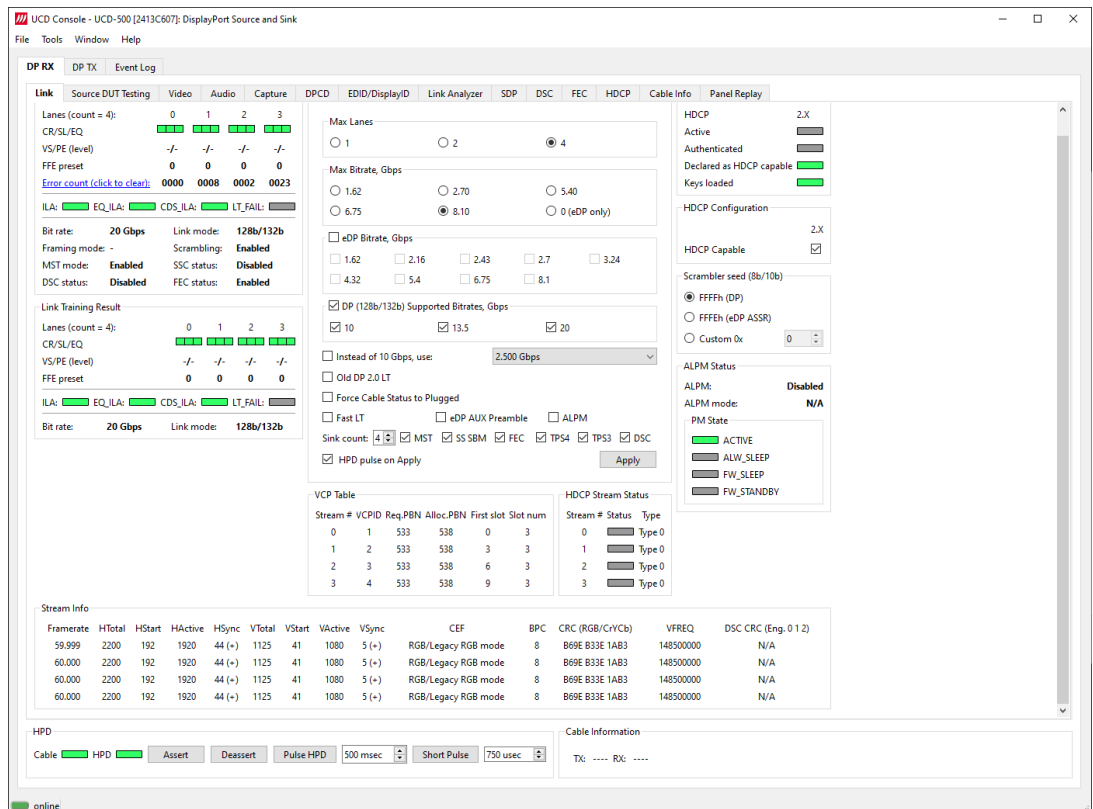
UCD Console - UCD-500 [2413C607]: DisplayPort Source and Sink

File Tools Window Help

DP RX DP TX Event Log

Link Source DUT Testing Video Audio Capture DPCD EDID/DisplayID Link Analyzer SDP DSC FEC HDCP Cable Info Panel Replay

Lanes (count = 4): 0 1 2 3
CR/SL/EQ
VS/PE (level) -/- -/- -/- -/-
FFE preset 0 0 0 0
Error count (click to clear): 0000 0008 0002 0023

ILA: EQ_ILA: CDS_ILA: LT_FAIL:

Bit rate: 20 Gbps Link mode: 128b/132b
Framing mode: - Scrambling: Enabled
MST mode: Enabled SSC status: Disabled
DSC status: Disabled FEC status: Enabled

Link Training Result
Lanes (count = 4): 0 1 2 3
CR/SL/EQ
VS/PE (level) -/- -/- -/- -/-
FFE preset 0 0 0 0

ILA: EQ_ILA: CDS_ILA: LT_FAIL:

Bit rate: 20 Gbps Link mode: 128b/132b

Max Lanes
1 2 4

Max Bitrate, Gbps
1.62 2.70 5.40
6.75 8.10 0 (eDP only)

eDP Bitrate, Gbps
1.62 2.16 2.43 2.7 3.24
4.32 5.4 6.75 8.1

DP (128b/132b) Supported Bitrates, Gbps
10 13.5 20

Instead of 10 Gbps, use: 2.500 Gbps
Old DP 2.0 LT
Force Cable Status to Plugged
Fast LT eDP AUX Preamble ALPM
Sink count: 4 MST SS SBM FEC TPS4 TPS3 DSC
HPD pulse on Apply Apply

HDCP 2.X
Active
Authenticated
Declared as HDCP capable
Keys loaded

HDCP Configuration
2.X
HDCP Capable

Scrambler seed (8b/10b)
FFFFh (DP)
FFFEh (eDP ASSR)
Custom 0x 0

ALPM Status
ALPM: Disabled
ALPM mode: N/A
PM State
ACTIVE
ALW_SLEEP
FW_SLEEP
FW_STANDBY

VCP Table
| Stream # | VCPID | Req.PBN | Alloc.PBN | First slot | Slot num |
|---|---|---|---|---|---|
| 0 | 1 | 533 | 538 | 0 | 3 |
| 1 | 2 | 533 | 538 | 3 | 3 |
| 2 | 3 | 533 | 538 | 6 | 3 |
| 3 | 4 | 533 | 538 | 9 | 3 |

HDCP Stream Status
| Stream # | Status | Type |
|---|---|---|
| 0 | | Type 0 |
| 1 | | Type 0 |
| 2 | | Type 0 |
| 3 | | Type 0 |

Stream Info
| Framerate | HTotal | HStart | HActive | HSync | VTotal | VStart | VActive | VSync | CEF | BPC | CRC (RGB/CrYCb) | VFREQ | DSC CRC (Eng. 0 1 2) |
|---|---|---|---|---|---|---|---|---|---|---|---|---|---|
| 59.999 | 2200 | 192 | 1920 | 44 (+) | 1125 | 41 | 1080 | 5 (+) | RGB/Legacy RGB mode | 8 | B69E B33E 1AB3 | 148500000 | N/A |
| 60.000 | 2200 | 192 | 1920 | 44 (+) | 1125 | 41 | 1080 | 5 (+) | RGB/Legacy RGB mode | 8 | B69E B33E 1AB3 | 148500000 | N/A |
| 60.000 | 2200 | 192 | 1920 | 44 (+) | 1125 | 41 | 1080 | 5 (+) | RGB/Legacy RGB mode | 8 | B69E B33E 1AB3 | 148500000 | N/A |
| 60.000 | 2200 | 192 | 1920 | 44 (+) | 1125 | 41 | 1080 | 5 (+) | RGB/Legacy RGB mode | 8 | B69E B33E 1AB3 | 148500000 | N/A |

HPD
Cable HPD Assert Deassert Pulse HPD 500 msec Short Pulse 750 usec

Cable Information
TX: ---- RX: ----

online